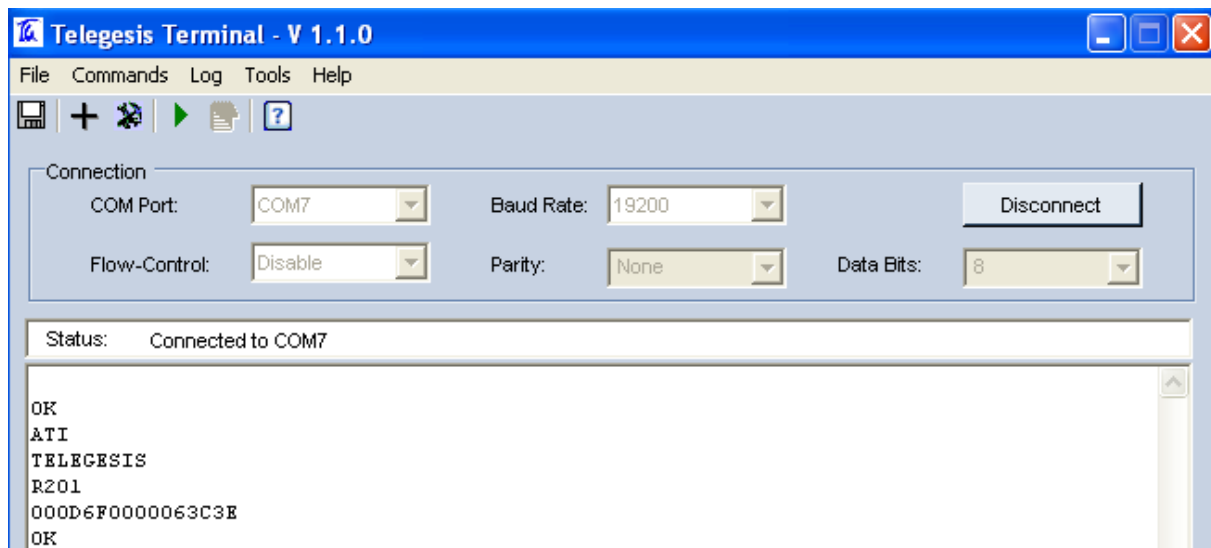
Telegesis Terminal - V 1.1.0

File Commands Log Tools Help

Connection

COM Port: COM7

Baud Rate: 19200

Disconnect

Flow-Control: Disable

Parity: None

Data Bits: 8

Status: Connected to COM7

OK
ATI
TELEGESIS
R201
000D6F0000063C3E
OK